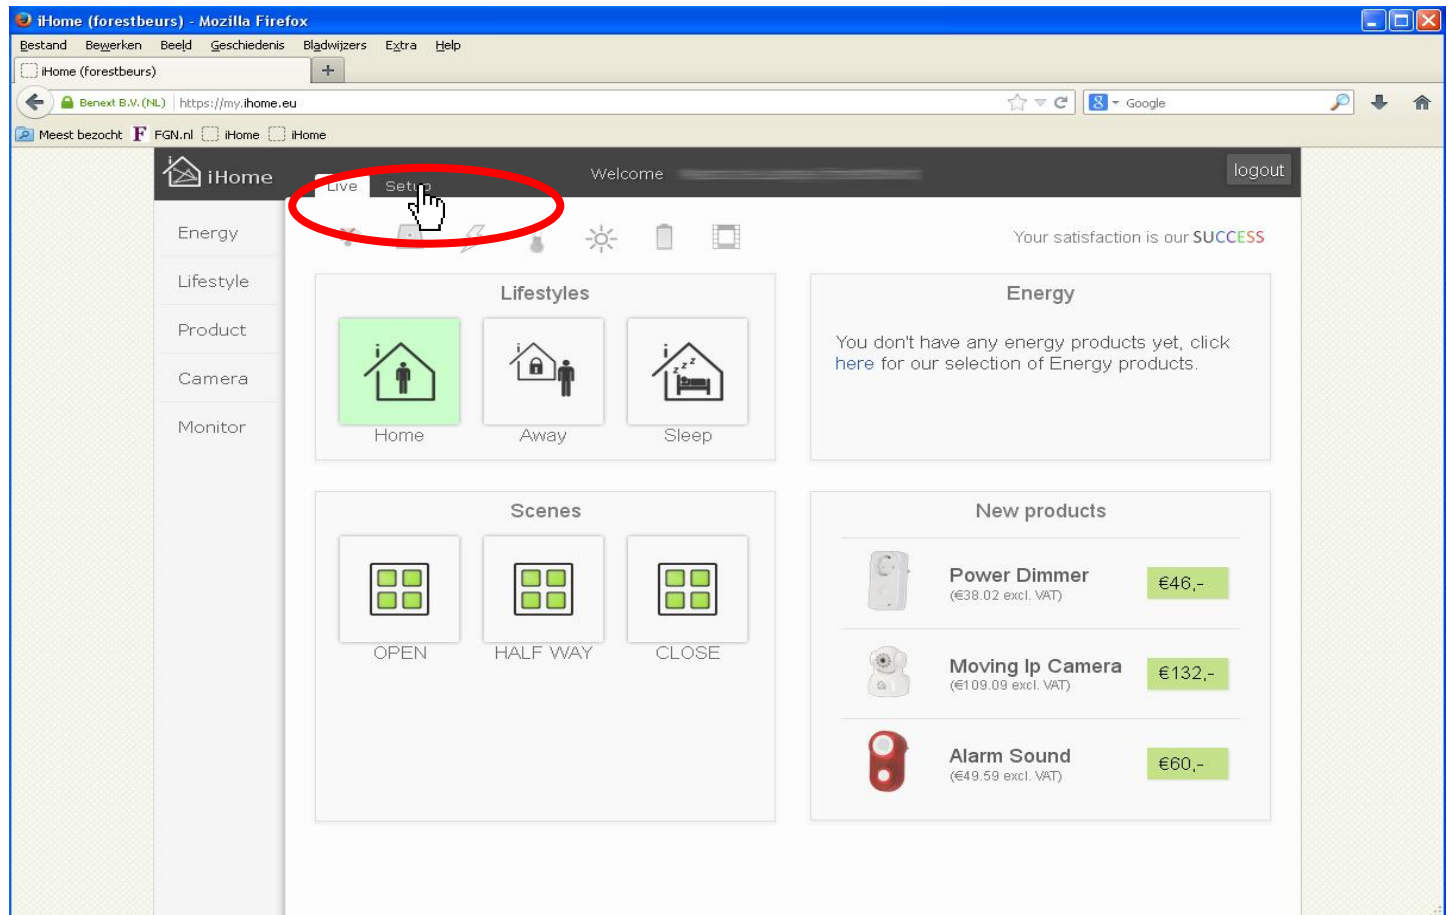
iHome (forestbeurs) - Mozilla Firefox

Bestand Bewerken Beeld Geschiedenis Bladwijzers Extra Help

iHome (forestbeurs)

Benext B.V. (NL) https://my.ihome.eu

Google

Meest bezocht FGN.nl iHome iHome

iHome

Live Setup

Welcome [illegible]

logout

Energy

Lifestyle

Product

Camera

Monitor

Your satisfaction is our SUCCESS

Lifestyles

Home

Away

Sleep

Energy

You don't have any energy products yet, click here for our selection of Energy products.

Scenes

OPEN

HALF WAY

CLOSE

New products

Power Dimmer
(€38.02 excl. VAT)
€46,-

Moving Ip Camera
(€109.09 excl. VAT)
€132,-

Alarm Sound
(€49.59 excl. VAT)
€60,-